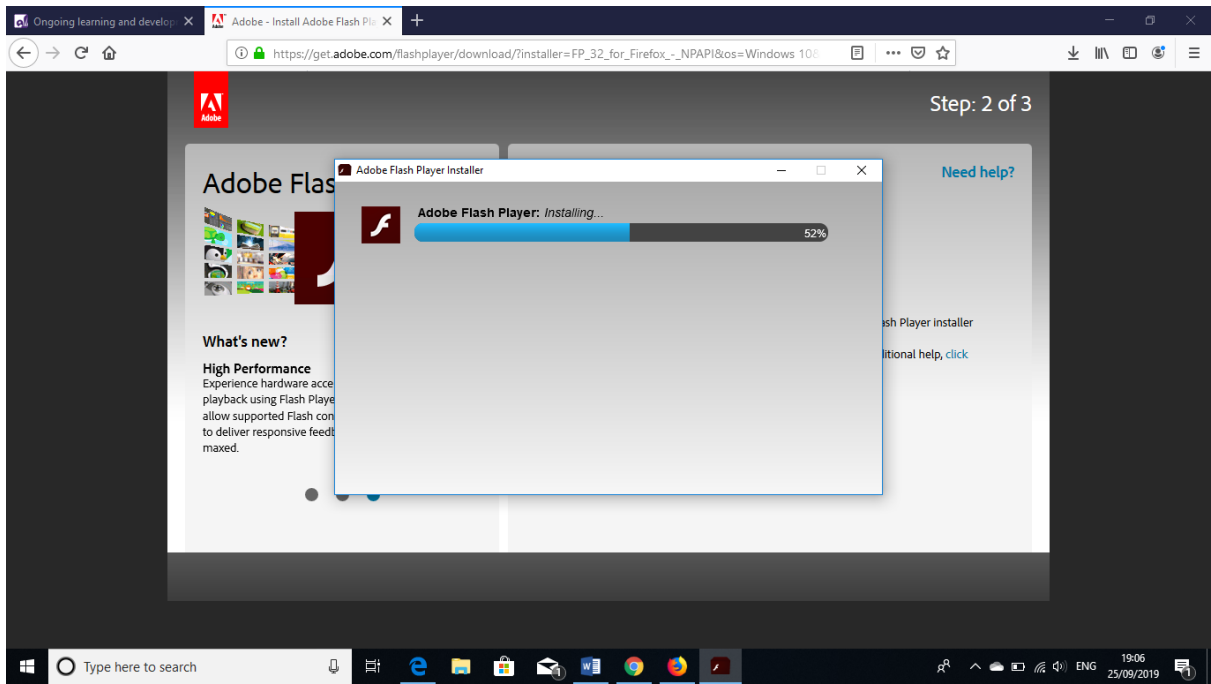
Ongoing learning and develop X
Adobe - Install Adobe Flash Pla X
https://get.adobe.com/flashplayer/download/?installer=FP_32_for_Firefox_-_NPAPI&os=Windows 10&

Adobe
Step: 2 of 3

Adobe Flas

What's new?
High Performance
Experience hardware acce playback using Flash Playe allow supported Flash con to deliver responsive feedb maxed.

Need help?
ash Player installer
litional help, click

Adobe Flash Player Installer
Adobe Flash Player: Installing...
52%

Type here to search
ENG
19:06
25/09/2019